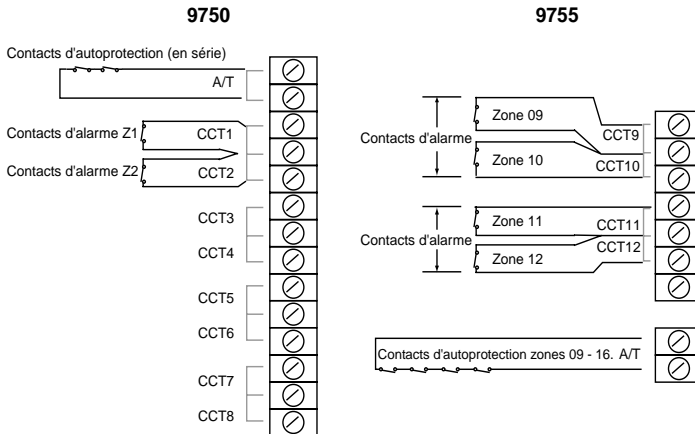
9750

9755

Contacts d'autoprotection (en série)

A/T

Contacts d'alarme Z1

CCT1

Contacts d'alarme Z2

CCT2

CCT3

CCT4

CCT5

CCT6

CCT7

CCT8

Contacts d'alarme

Zone 09

CCT9

Zone 10

CCT10

Contacts d'alarme

Zone 11

CCT11

CCT12

Zone 12

Contacts d'autoprotection zones 09 - 16. A/T